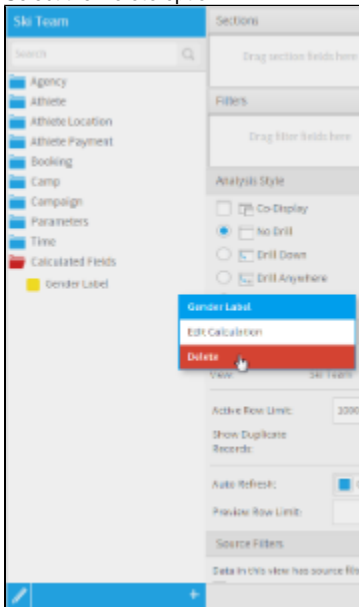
Ski Team

Search

Agency
Athlete
Athlete Location
Athlete Payment
Booking
Camp
Campaign
Parameters
Time
Calculated Fields
Gender Label

Sections
Drag section fields here

Filters
Drag filter fields here

Analysis Style
Co-Display
No Drill
Drill Down
Drill Anywhere

Gender Label
Edit Calculation
Delete

View: Ski Team

Active Row Limit: 1000

Show Duplicate Records:

Auto Refresh:

Preview Row Limit:

Source Filters

Data in this view has source fil